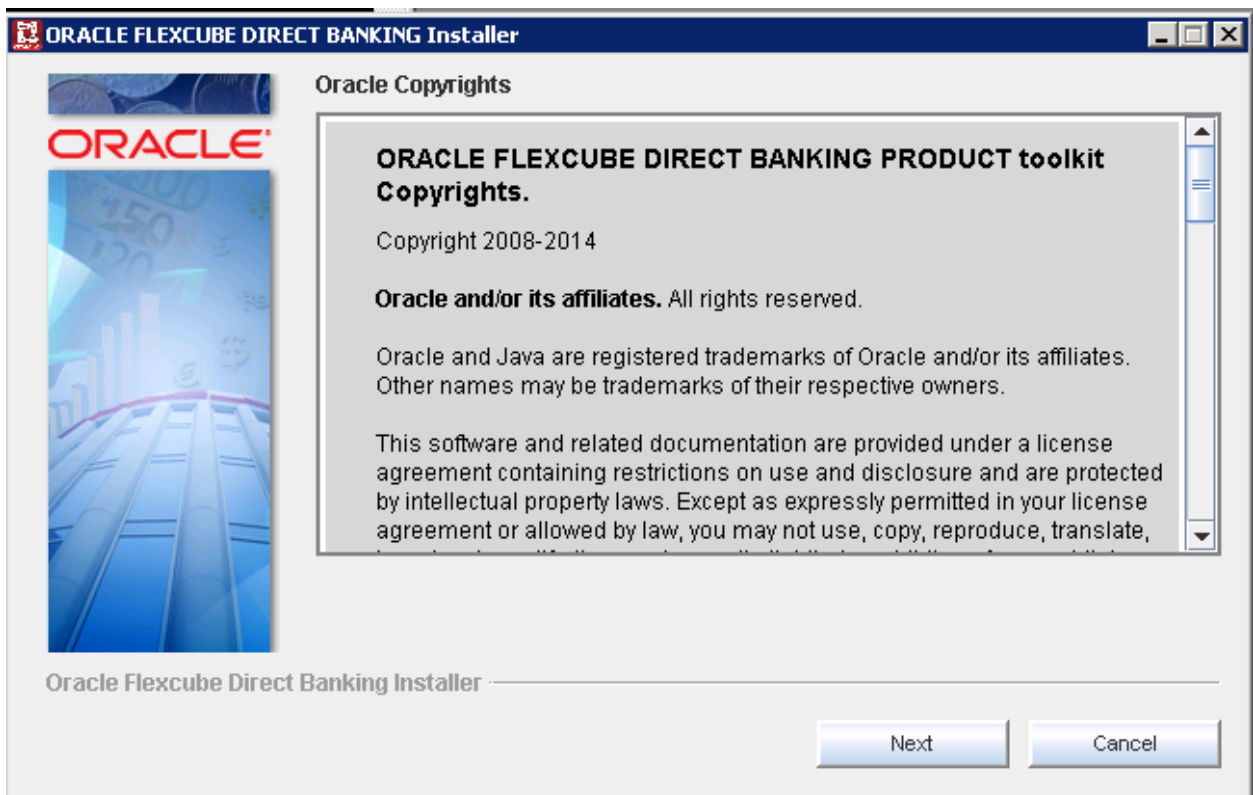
ORACLE FLEXCUBE DIRECT BANKING Installer

ORACLE

Oracle Copyrights

ORACLE FLEXCUBE DIRECT BANKING PRODUCT toolkit Copyrights.

Copyright 2008-2014

Oracle and/or its affiliates. All rights reserved.

Oracle and Java are registered trademarks of Oracle and/or its affiliates. Other names may be trademarks of their respective owners.

This software and related documentation are provided under a license agreement containing restrictions on use and disclosure and are protected by intellectual property laws. Except as expressly permitted in your license agreement or allowed by law, you may not use, copy, reproduce, translate, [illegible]

Oracle Flexcube Direct Banking Installer

Next

Cancel